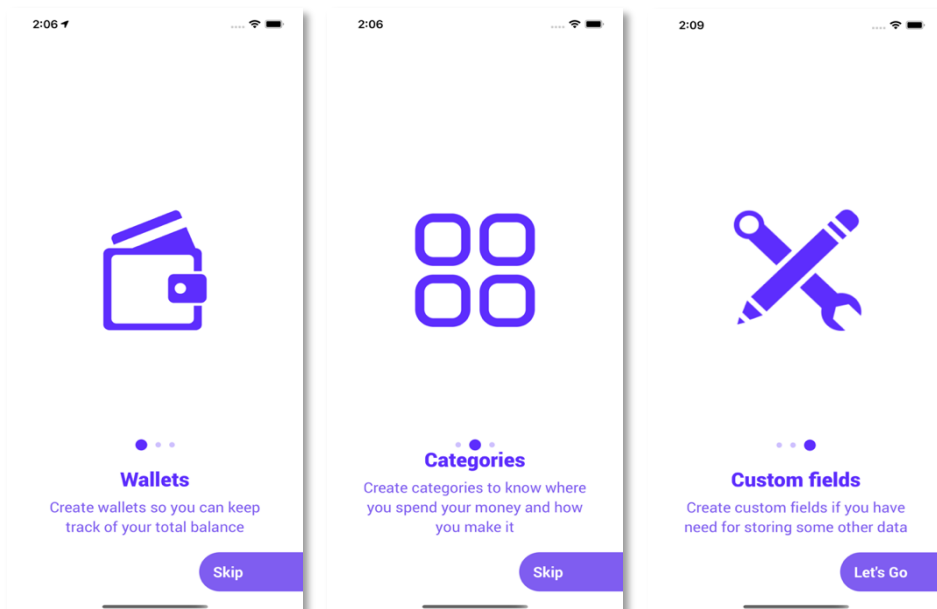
2:06

Wallets

Create wallets so you can keep track of your total balance

Skip

2:06

Categories

Create categories to know where you spend your money and how you make it

Skip

2:09

Custom fields

Create custom fields if you have need for storing some other data

Let's Go